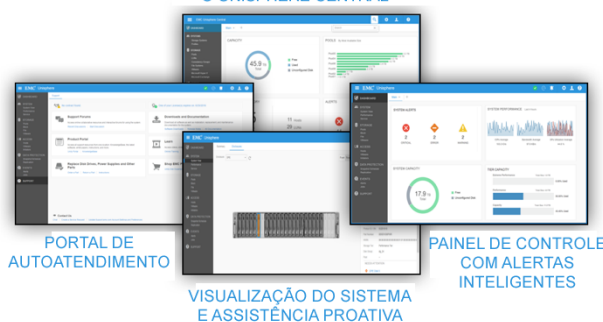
O UNISPHERE CENTRAL

EMC Unisphere

CAPACITY

45.9 %

Free

Used

Unconfigured Disk

POOLS

Support Process

Product Portal

Downloads and Documentation

Learn

Replace Disk Drives, Power Supplies and Other Parts

Buy EMC

Contact Us

SYSTEM ALERTS

SYSTEM PERFORMANCE

SYSTEM CAPACITY

17.9 %

Free

Used

Unconfigured Disk

TIER CAPACITY

PORTAL DE AUTOATENDIMENTO

VISUALIZAÇÃO DO SISTEMA E ASSISTÊNCIA PROATIVA

PAINEL DE CONTROLE COM ALERTAS INTELIGENTES